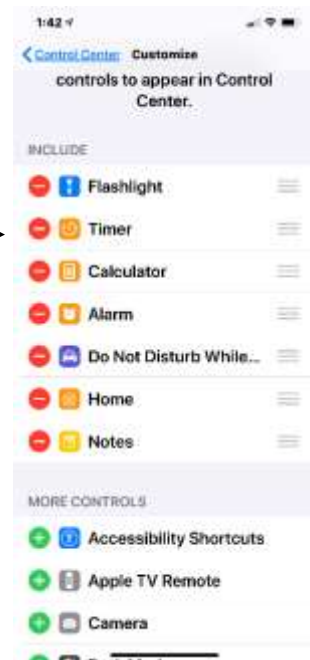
1:42

Control Center Customize

controls to appear in Control Center.

INCLUDE

Flashlight

Timer

Calculator

Alarm

Do Not Disturb While...

Home

Notes

MORE CONTROLS

Accessibility Shortcuts

Apple TV Remote

Camera

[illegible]